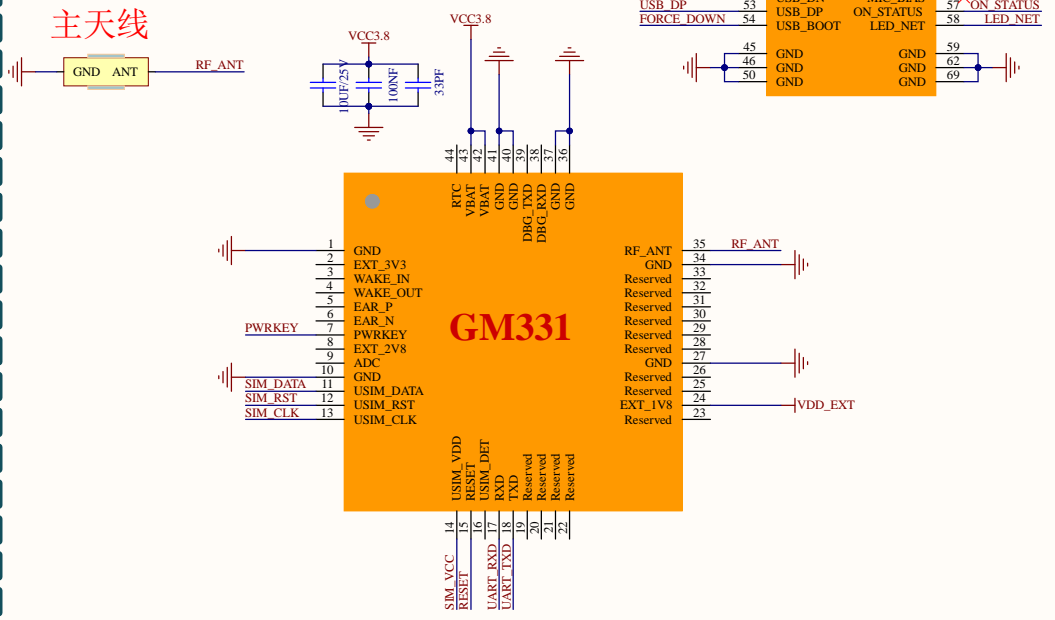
主天线

GND ANT
RF_ANT

VCC3.8
10UF/25V
100NF
33PF

VCC3.8

USB_DP
FORCE_DOWN
53 USB_DP
54 USB_BOOT
ON_STATUS 57
LED_NET 58
ON_STATUS
LED_NET
45 GND
46 GND
50 GND
GND 59
GND 62
GND 69

44 RTC
43 VBAT
42 VBAT
41 GND
40 GND
39 DBG_TXD
38 DBG_RXD
37 GND
36 GND

GM331

1 GND
2 EXT_3V3
3 WAKE_IN
4 WAKE_OUT
5 EAR_P
6 EAR_N
PWRKEY 7 PWRKEY
8 EXT_2V8
9 ADC
10 GND
SIM_DATA 11 USIM_DATA
SIM_RST 12 USIM_RST
SIM_CLK 13 USIM_CLK

RF_ANT 35 RF_ANT
GND 34
Reserved 33
Reserved 32
Reserved 31
Reserved 30
Reserved 29
Reserved 28
GND 27
Reserved 26
Reserved 25
EXT_1V8 24 VDD_EXT
Reserved 23

USIM_VDD 14
RESET 15
USIM_DET 16
RXD 17
TXD 18
Reserved 19
Reserved 20
Reserved 21
Reserved 22

SIM_VCC
RESET
UART_RXD
UART_TXD